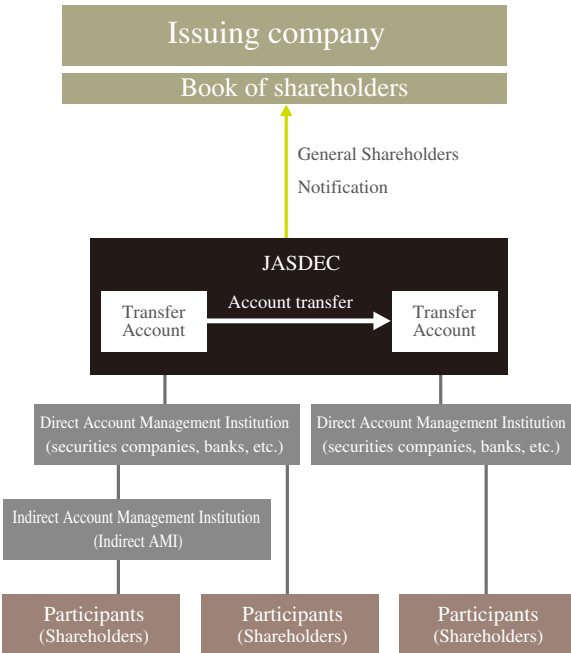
Issuing company

Book of shareholders

General Shareholders
Notification

JASDEC

Transfer Account

Account transfer

Transfer Account

Direct Account Management Institution (securities companies, banks, etc.)

Direct Account Management Institution (securities companies, banks, etc.)

Indirect Account Management Institution (Indirect AMI)

Participants (Shareholders)

Participants (Shareholders)

Participants (Shareholders)